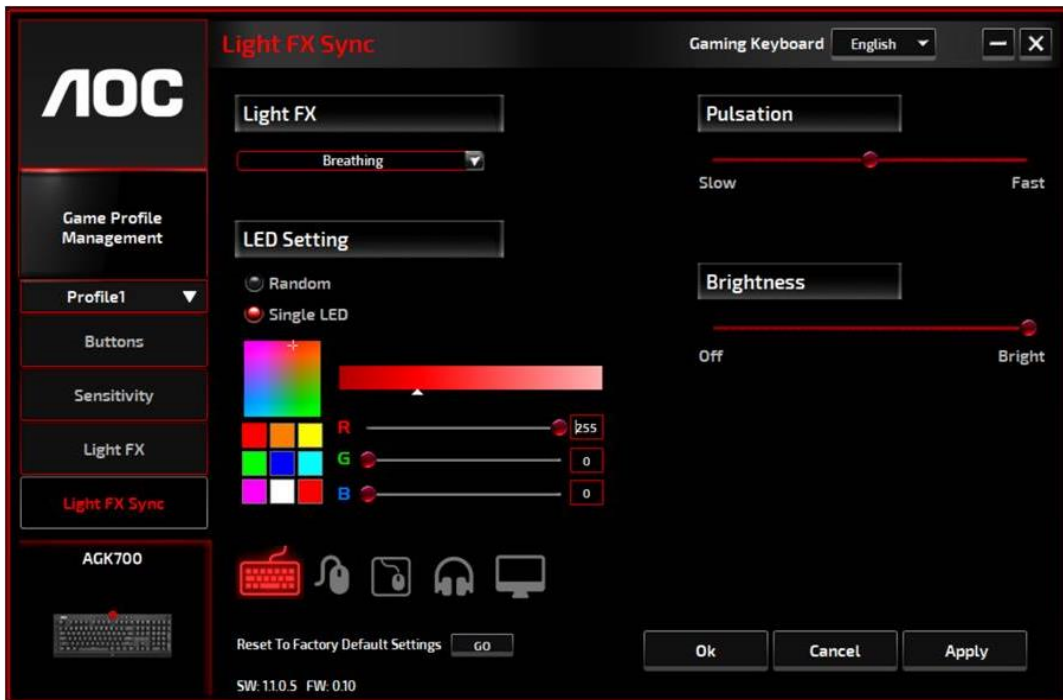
AOC

Light FX Sync

Gaming Keyboard English

Game Profile Management

Profile1

Buttons

Sensitivity

Light FX

Light FX Sync

AGK700

Light FX

Breathing

LED Setting

Random

Single LED

R 255

G 0

B 0

Pulsation

Slow Fast

Brightness

Off Bright

Reset To Factory Default Settings GO

SW: 1.1.0.5 FW: 0.10

Ok Cancel Apply